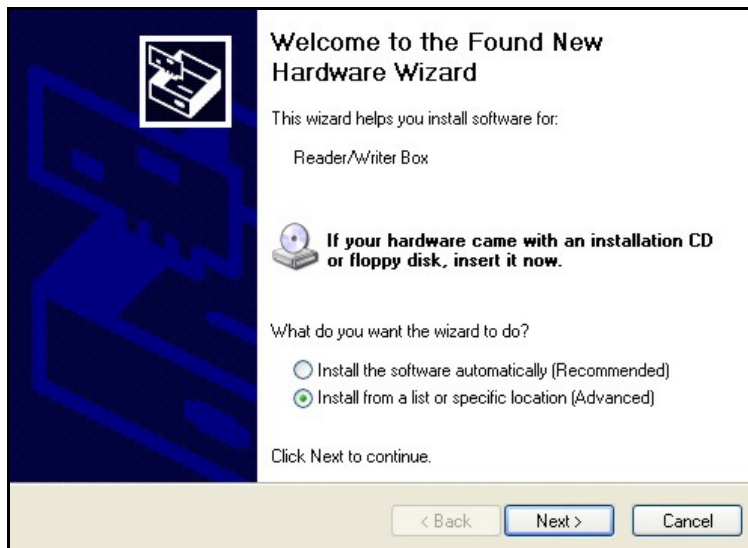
Welcome to the Found New Hardware Wizard

This wizard helps you install software for:

Reader/Writer Box

If your hardware came with an installation CD or floppy disk, insert it now.

What do you want the wizard to do?

Install the software automatically (Recommended)

Install from a list or specific location (Advanced)

Click Next to continue.

< Back | Next > | Cancel